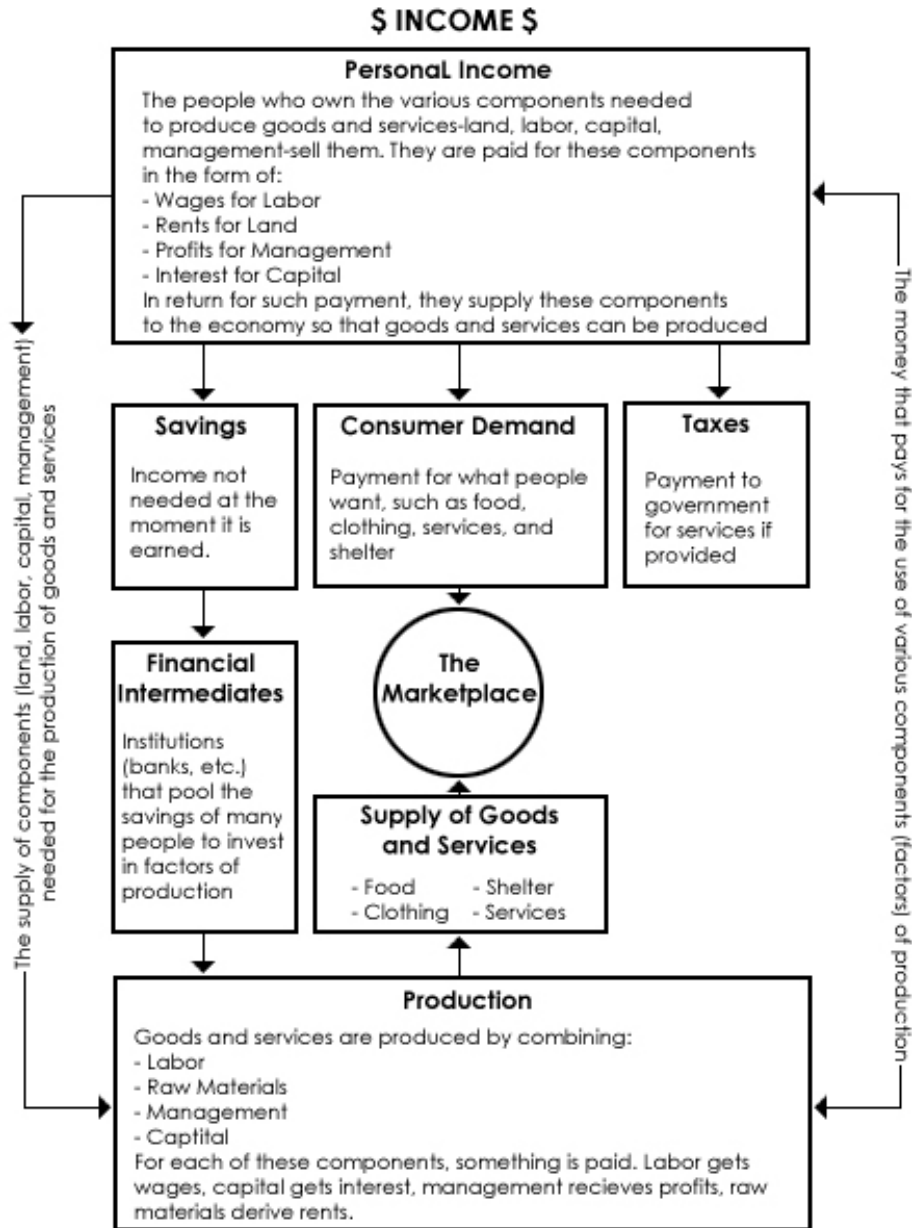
$ INCOME $

PersonaL Income

The people who own the various components needed to produce goods and services-land, labor, capital, management-sell them. They are paid for these components in the form of:
- Wages for Labor
- Rents for Land
- Profits for Management
- Interest for Capital
In return for such payment, they supply these components to the economy so that goods and services can be produced

Savings

Income not needed at the moment it is earned.

Consumer Demand

Payment for what people want, such as food, clothing, services, and shelter

Taxes

Payment to government for services if provided

Financial Intermediates

Institutions (banks, etc.) that pool the savings of many people to invest in factors of production

The Marketplace

Supply of Goods and Services

- Food
- Clothing
- Shelter
- Services

The supply of components (land, labor, capital, management) needed for the production of goods and services

The money that pays for the use of various components (factors) of production

Production

Goods and services are produced by combining:
- Labor
- Raw Materials
- Management
- Captital
For each of these components, something is paid. Labor gets wages, capital gets interest, management recieves profits, raw materials derive rents.